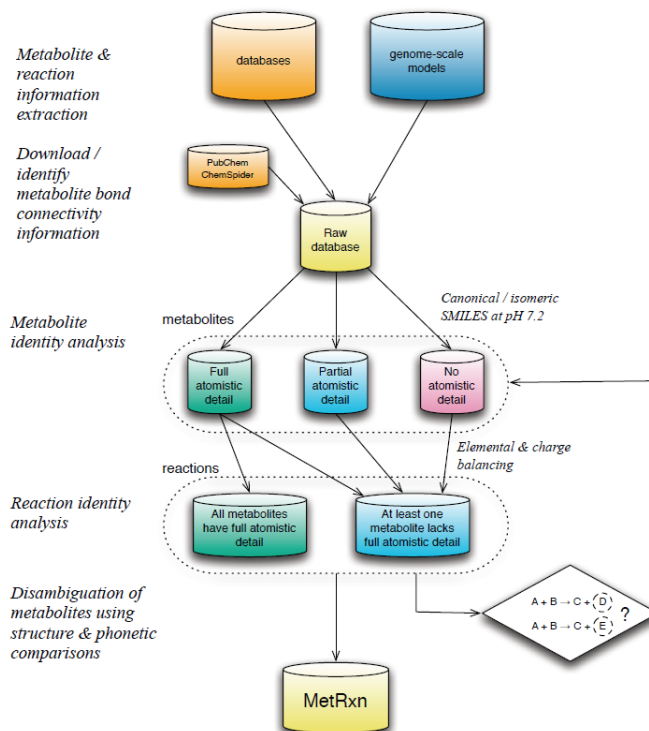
Metabolite & reaction information extraction

databases

genome-scale models

Download / identify metabolite bond connectivity information

PubChem ChemSpider

Raw database

Canonical / isomeric SMILES at pH 7.2

Metabolite identity analysis

metabolites

Full atomistic detail

Partial atomistic detail

No atomistic detail

Elemental & charge balancing

reactions

Reaction identity analysis

All metabolites have full atomistic detail

At least one metabolite lacks full atomistic detail

Disambiguation of metabolites using structure & phonetic comparisons

$A + B \rightarrow C + D$

$A + B \rightarrow C + E$

?

MetRxn